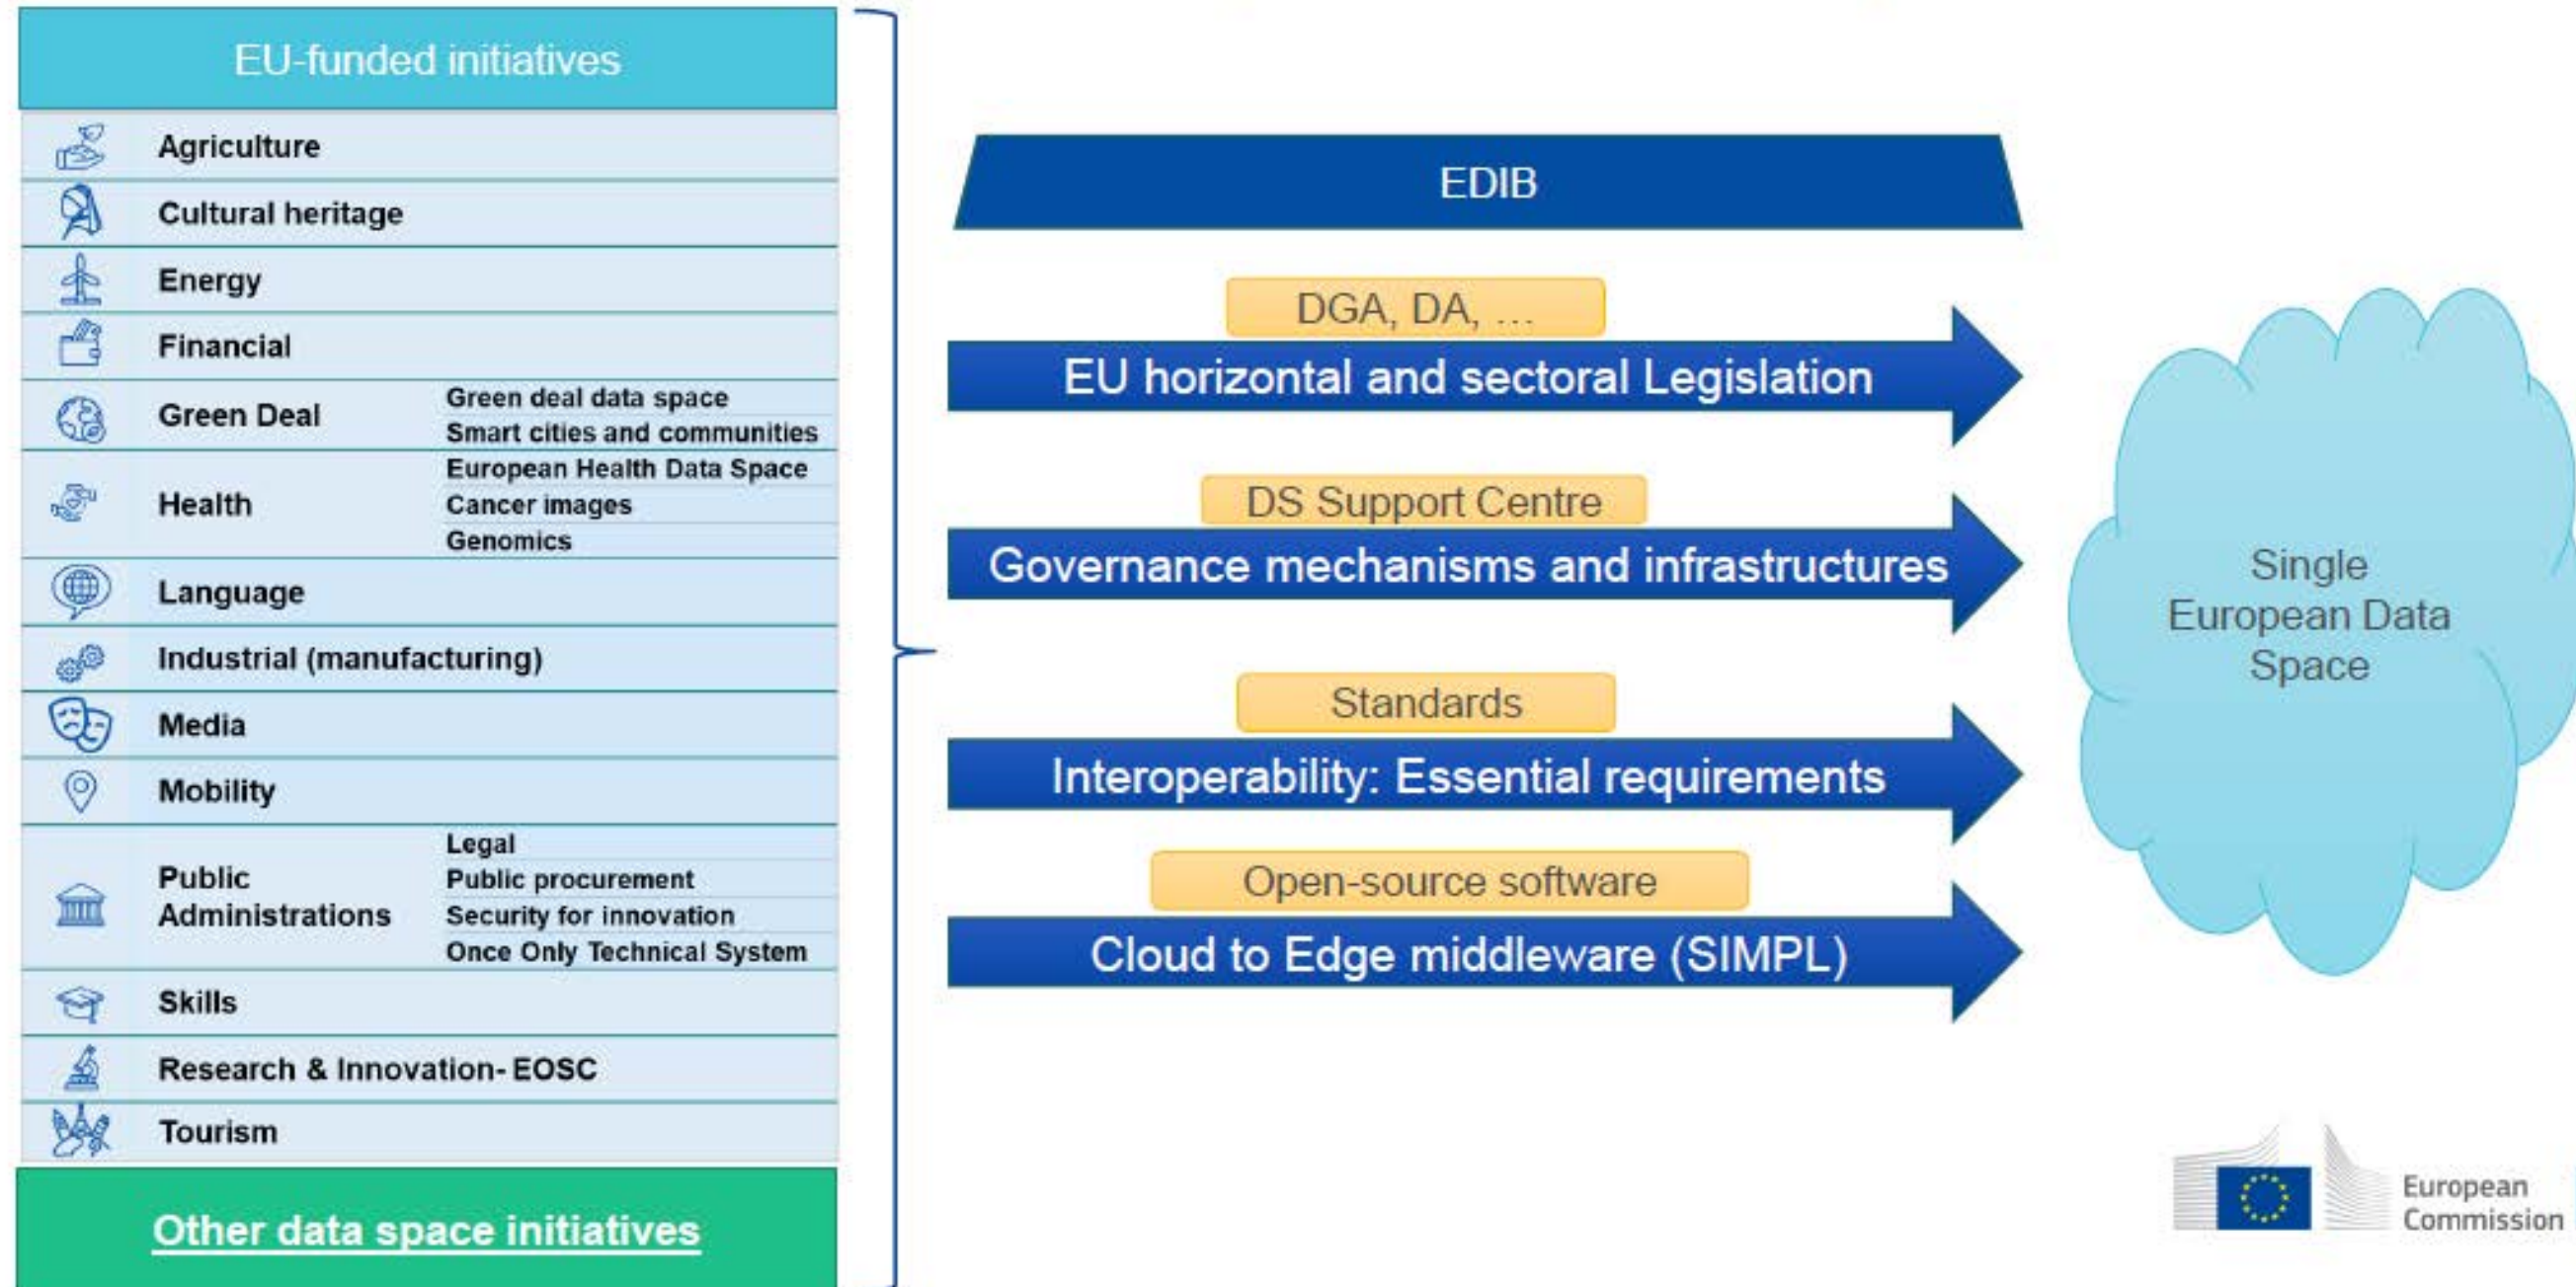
EU-funded initiatives

| | | |
|---|---|---|
| Agriculture | | |
| Cultural heritage | | |
| Energy | | |
| Financial | | |
| Green Deal | Green deal data space<br>Smart cities and communities | |
| Health | European Health Data Space<br>Cancer images<br>Genomics | |
| Language | | |
| Industrial (manufacturing) | | |
| Media | | |
| Mobility | | |
| Public Administrations | Legal<br>Public procurement<br>Security for innovation<br>Once Only Technical System | |
| Skills | | |
| Research & Innovation- EOSC | | |
| Tourism | | |

Other data space initiatives

EDIB

DGA, DA, ...
EU horizontal and sectoral Legislation

DS Support Centre
Governance mechanisms and infrastructures

Standards
Interoperability: Essential requirements

Open-source software
Cloud to Edge middleware (SIMPL)

Single European Data Space

European Commission